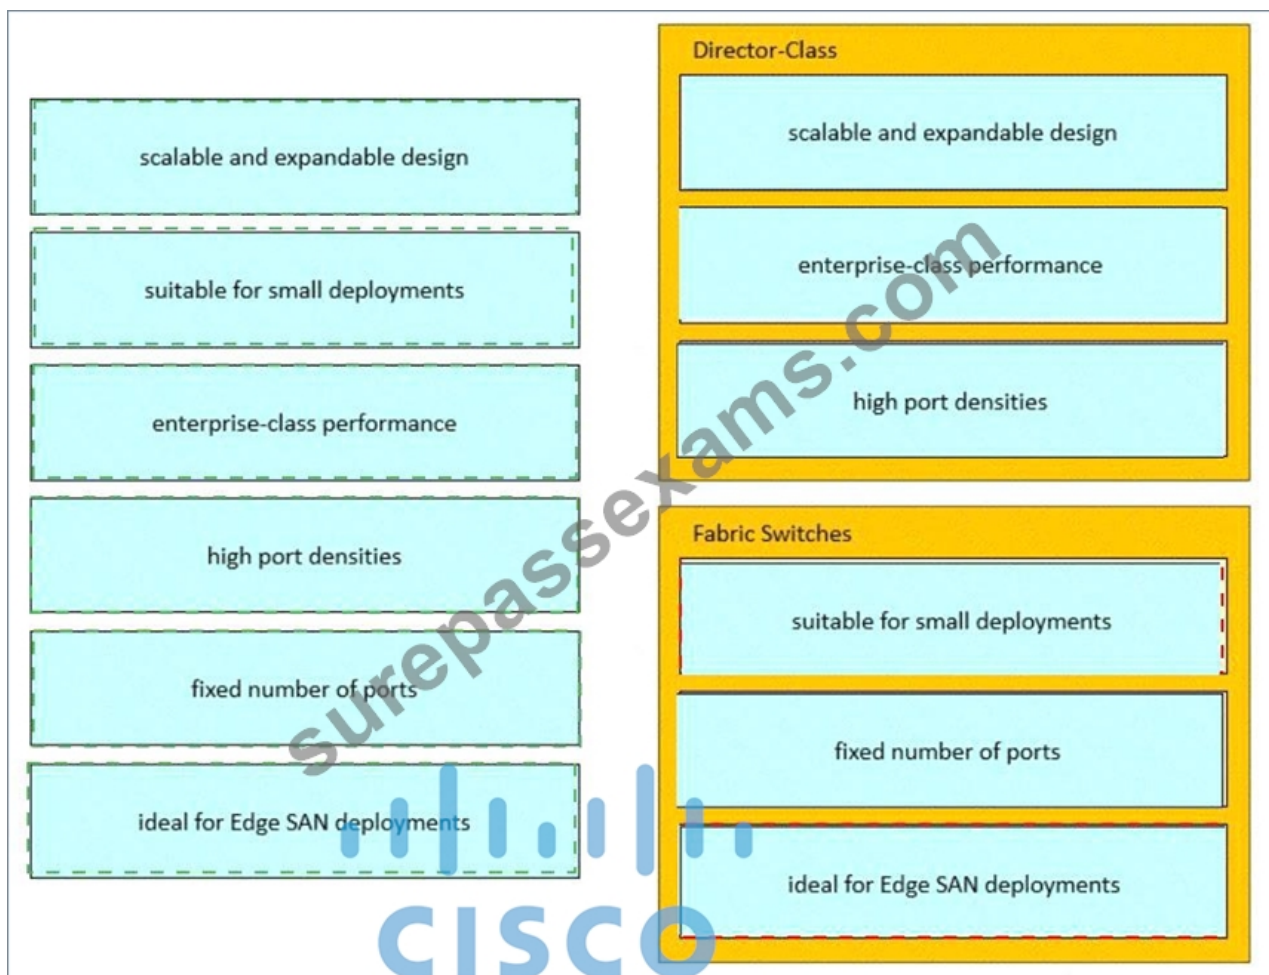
scalable and expandable design

suitable for small deployments

enterprise-class performance

high port densities

fixed number of ports

ideal for Edge SAN deployments

Director-Class

scalable and expandable design

enterprise-class performance

high port densities

Fabric Switches

suitable for small deployments

fixed number of ports

ideal for Edge SAN deployments

surepassexams.com

CISCO